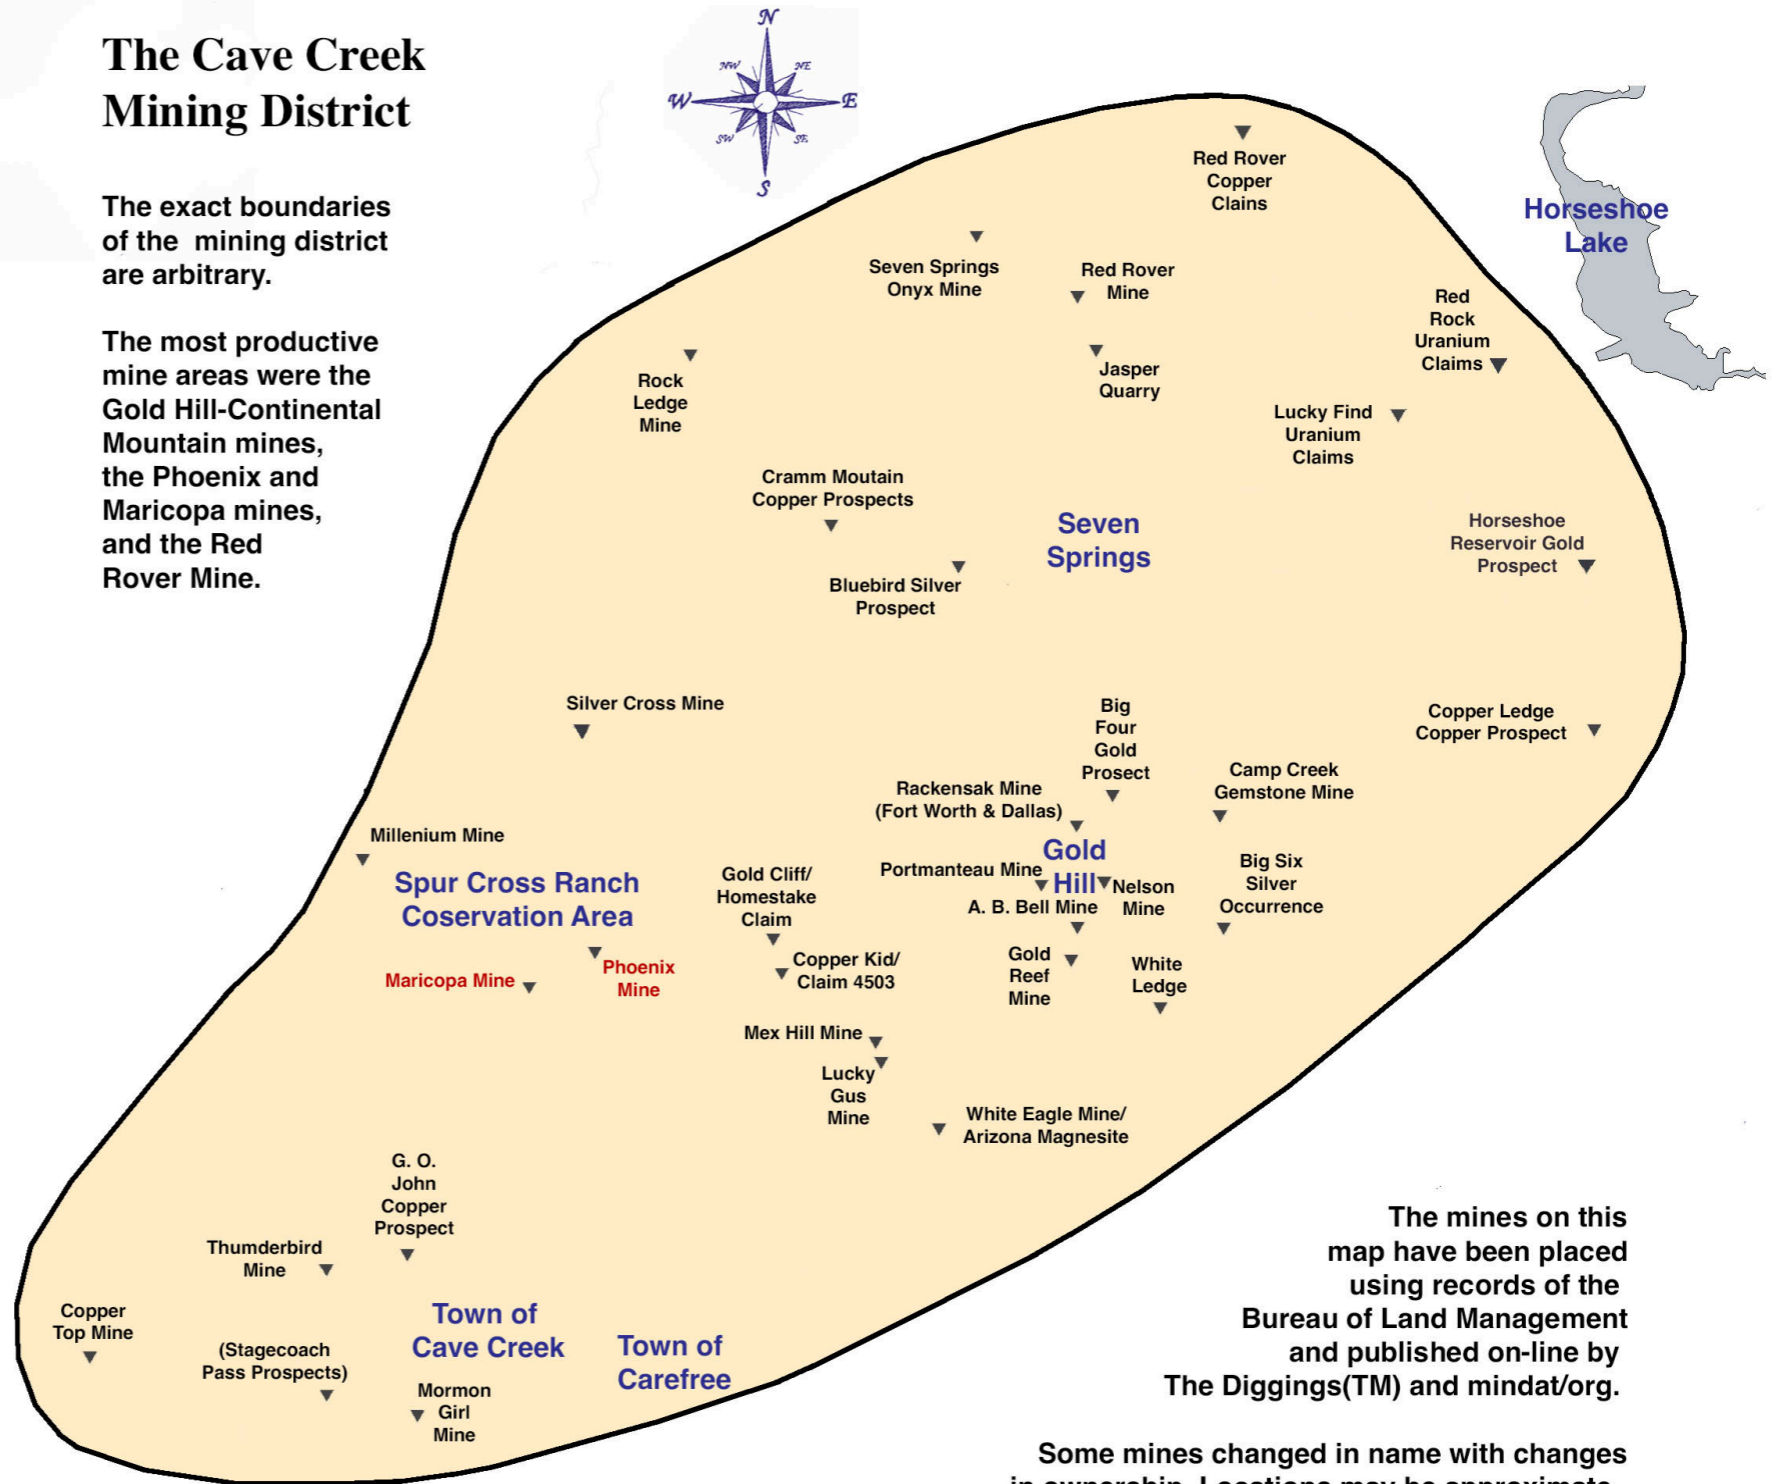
The Cave Creek Mining District

The exact boundaries of the mining district are arbitrary.

The most productive mine areas were the Gold Hill-Continental Mountain mines, the Phoenix and Maricopa mines, and the Red Rover Mine.

N
NW
NE
W
E
SW
SE
S

Red Rover Copper Clains

Horseshoe Lake

Seven Springs Onyx Mine

Red Rover Mine

Red Rock Uranium Claims

Rock Ledge Mine

Jasper Quarry

Lucky Find Uranium Claims

Cramm Moutain Copper Prospects

Seven Springs

Horseshoe Reservoir Gold Prospect

Bluebird Silver Prospect

Silver Cross Mine

Big Four Gold Prosect

Copper Ledge Copper Prospect

Rackensak Mine (Fort Worth & Dallas)

Camp Creek Gemstone Mine

Millenium Mine

Gold Hill

Portmanteau Mine

Nelson Mine

Big Six Silver Occurrence

Spur Cross Ranch Coservation Area

Gold Cliff/ Homestake Claim

A. B. Bell Mine

Phoenix Mine

Maricopa Mine

Copper Kid/ Claim 4503

Gold Reef Mine

White Ledge

Mex Hill Mine

Lucky Gus Mine

White Eagle Mine/ Arizona Magnesite

G. O. John Copper Prospect

Thumderbird Mine

Copper Top Mine

(Stagecoach Pass Prospects)

Town of Cave Creek

Town of Carefree

Mormon Girl Mine

The mines on this map have been placed using records of the Bureau of Land Management and published on-line by The Diggings(TM) and mindat/org.

Some mines changed in name with changes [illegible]